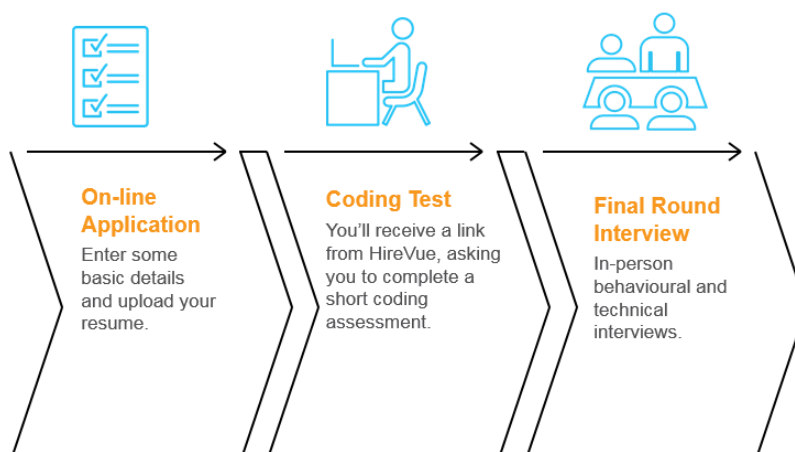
On-line Application

Enter some basic details and upload your resume.

Coding Test

You'll receive a link from HireVue, asking you to complete a short coding assessment.

Final Round Interview

In-person behavioural and technical interviews.